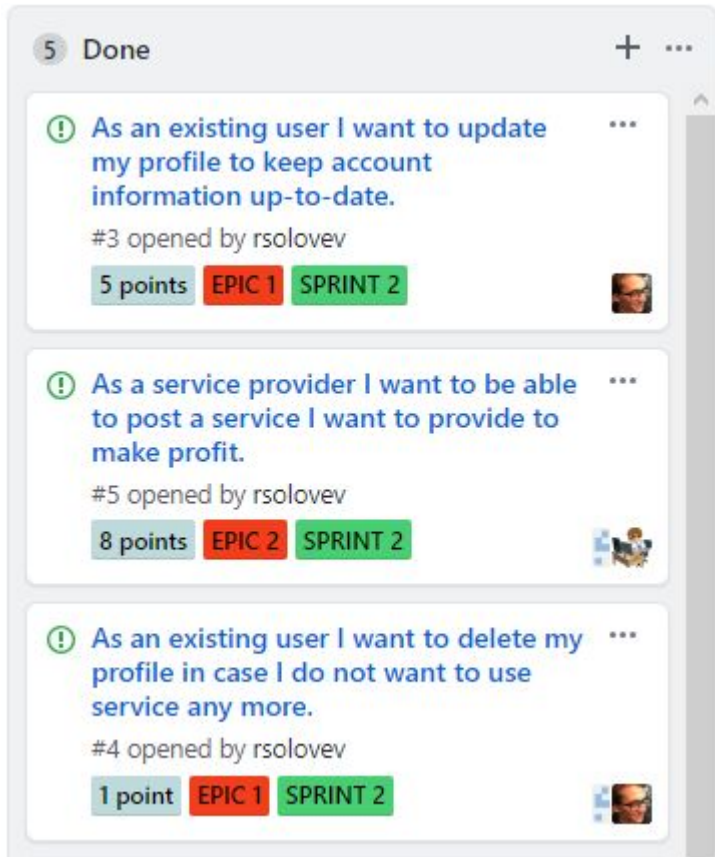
5 Done

+ ···

As an existing user I want to update my profile to keep account information up-to-date.

···

#3 opened by rsolovev

5 points EPIC 1 SPRINT 2

As a service provider I want to be able to post a service I want to provide to make profit.

···

#5 opened by rsolovev

8 points EPIC 2 SPRINT 2

As an existing user I want to delete my profile in case I do not want to use service any more.

···

#4 opened by rsolovev

1 point EPIC 1 SPRINT 2